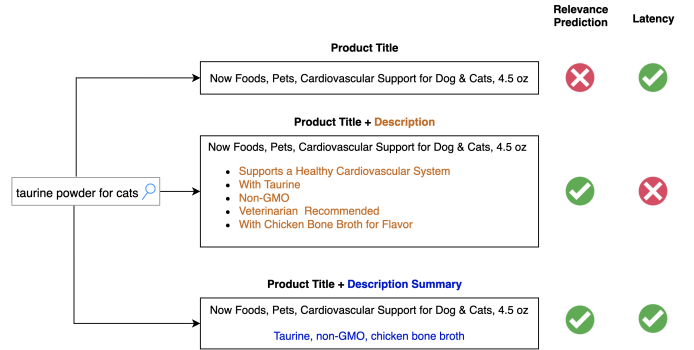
Relevance Prediction

Latency

Product Title

taurine powder for cats

Now Foods, Pets, Cardiovascular Support for Dog & Cats, 4.5 oz

Product Title + Description

Now Foods, Pets, Cardiovascular Support for Dog & Cats, 4.5 oz

- Supports a Healthy Cardiovascular System
- With Taurine
- Non-GMO
- Veterinarian Recommended
- With Chicken Bone Broth for Flavor

Product Title + Description Summary

Now Foods, Pets, Cardiovascular Support for Dog & Cats, 4.5 oz

Taurine, non-GMO, chicken bone broth